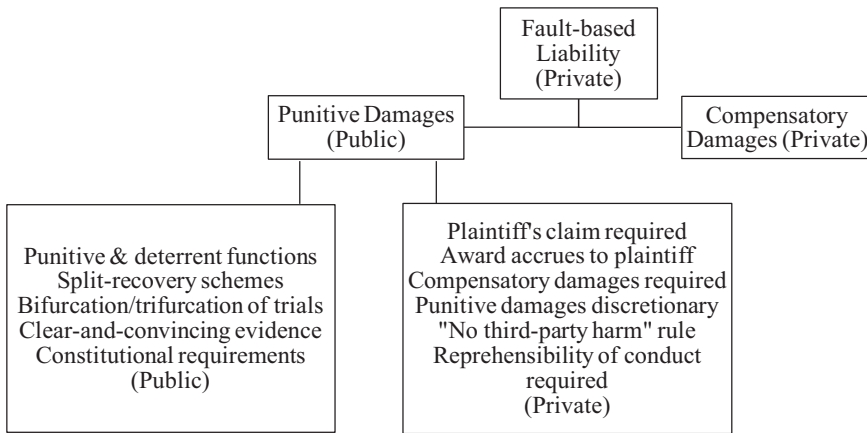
Fault-based Liability (Private)

Punitive Damages (Public)

Compensatory Damages (Private)

Punitive & deterrent functions
Split-recovery schemes
Bifurcation/trifurcation of trials
Clear-and-convincing evidence
Constitutional requirements
(Public)

Plaintiff's claim required
Award accrues to plaintiff
Compensatory damages required
Punitive damages discretionary
"No third-party harm" rule
Reprehensibility of conduct required
(Private)